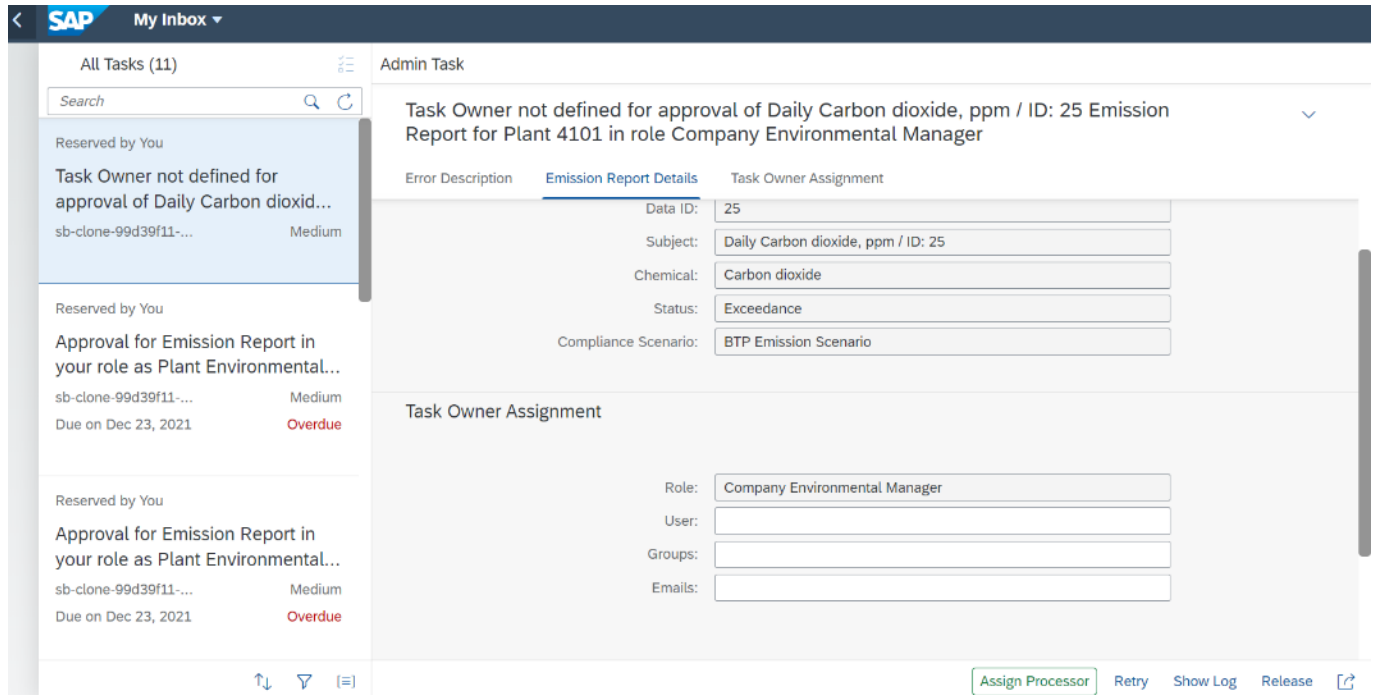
SAP My Inbox

All Tasks (11)

Search

Reserved by You

Task Owner not defined for approval of Daily Carbon dioxid...

sb-clone-99d39f11-... Medium

Reserved by You

Approval for Emission Report in your role as Plant Environmental...

sb-clone-99d39f11-... Medium

Due on Dec 23, 2021 Overdue

Reserved by You

Approval for Emission Report in your role as Plant Environmental...

sb-clone-99d39f11-... Medium

Due on Dec 23, 2021 Overdue

Admin Task

Task Owner not defined for approval of Daily Carbon dioxide, ppm / ID: 25 Emission Report for Plant 4101 in role Company Environmental Manager

Error Description Emission Report Details Task Owner Assignment

Data ID: 25

Subject: Daily Carbon dioxide, ppm / ID: 25

Chemical: Carbon dioxide

Status: Exceedance

Compliance Scenario: BTP Emission Scenario

Task Owner Assignment

Role: Company Environmental Manager

User:

Groups:

Emails:

Assign Processor Retry Show Log Release